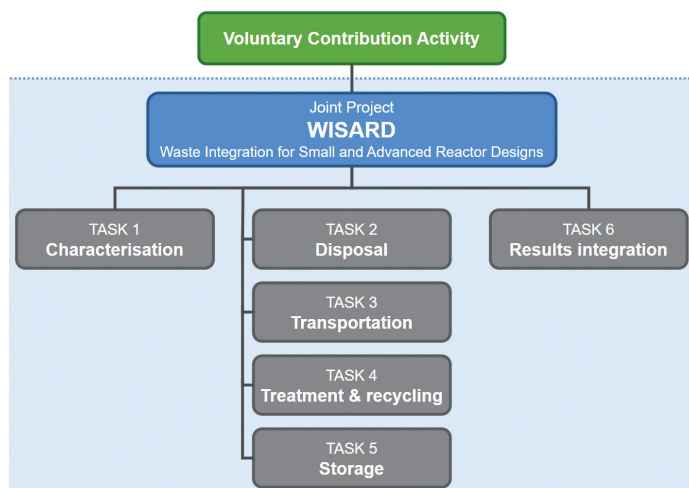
Voluntary Contribution Activity

Joint Project
WISARD
Waste Integration for Small and Advanced Reactor Designs

TASK 1
Characterisation

TASK 2
Disposal

TASK 3
Transportation

TASK 4
Treatment & recycling

TASK 5
Storage

TASK 6
Results integration